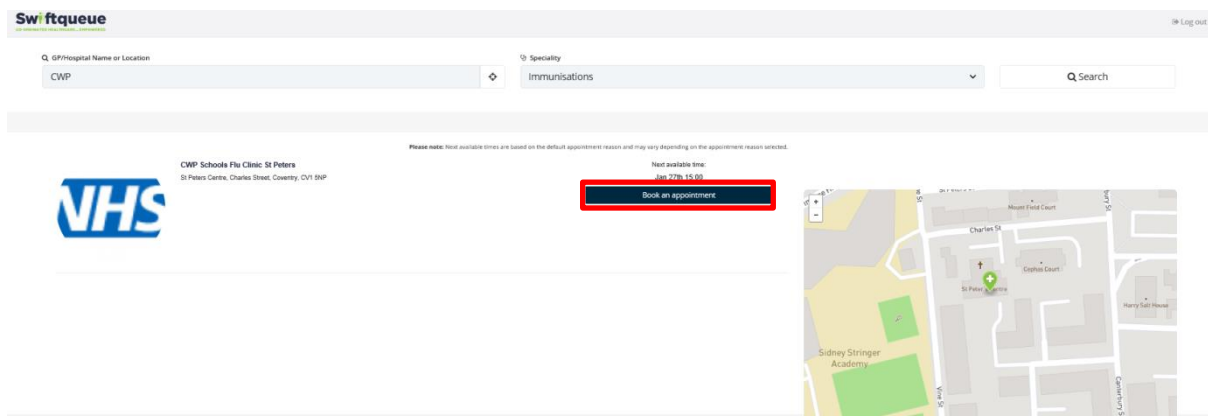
Swiftqueue
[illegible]

Log out

GP/Hospital Name or Location
CWP

Speciality
Immunisations

Search

Please note: Next available times are based on the default appointment reason and may vary depending on the appointment reason selected.

NHS

CWP Schools Flu Clinic St Peters
St Peters Centre, Charles Street, Coventry, CV1 5NP

Next available time:
Jan 27th 15:00

Book an appointment

+
-
Mount Field Court
Charles St
Cyprus Court
St Peters Centre
Harry Salt House
Sidney Stringer Academy
Vine St